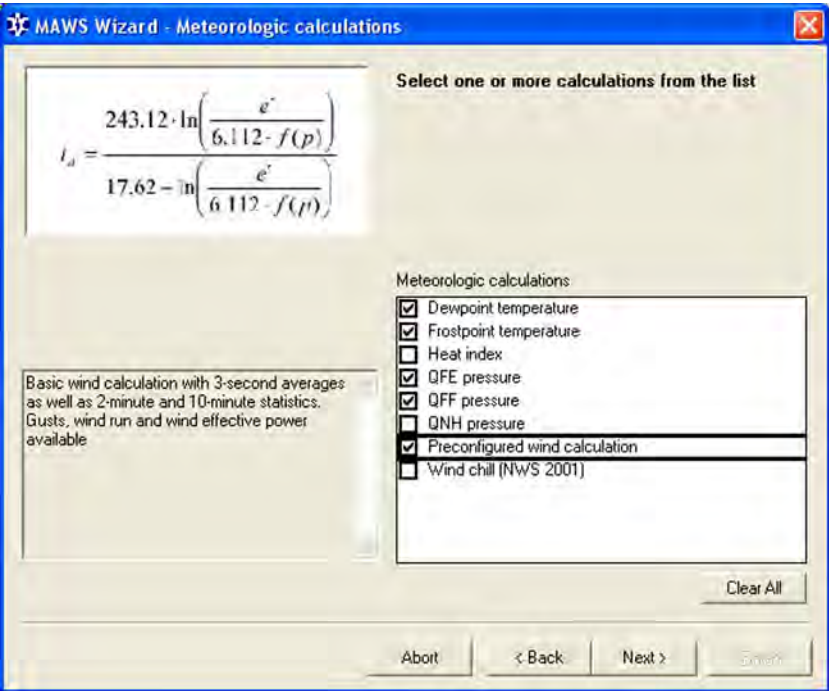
MAWS Wizard - Meteorologic calculations

$t_d = \frac{243.12 \cdot \ln\left(\frac{e'}{6.112 \cdot f(p)}\right)}{17.62 - \ln\left(\frac{e'}{6.112 \cdot f(p)}\right)}$

Select one or more calculations from the list

Basic wind calculation with 3-second averages as well as 2-minute and 10-minute statistics. Gusts, wind run and wind effective power available

Meteorologic calculations

Dewpoint temperature
Frostpoint temperature
Heat index
QFE pressure
QFF pressure
QNH pressure
Preconfigured wind calculation
Wind chill (NWS 2001)

Clear All

Abort
< Back
Next >
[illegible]